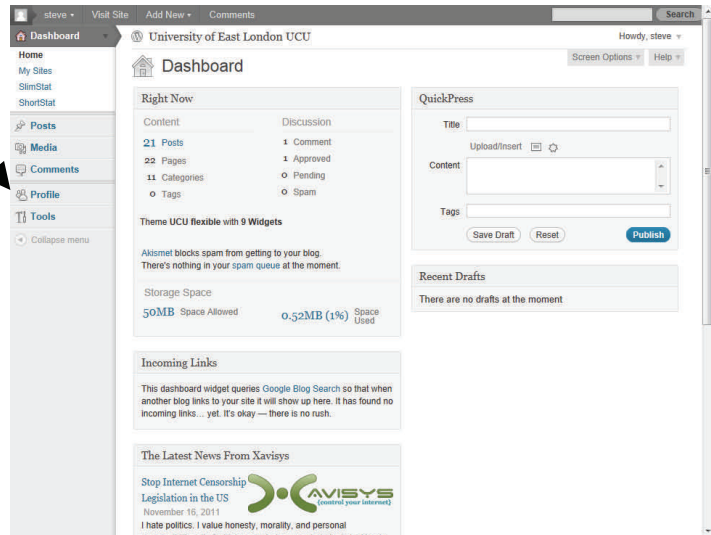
steve ▾ Visit Site Add New ▾ Comments Search

Dashboard

Home
My Sites
SlimStat
ShortStat

Posts
Media
Comments
Profile
Tools
Collapse menu

University of East London UCU

Howdy, steve ▾

Screen Options ▾ Help ▾

Dashboard

Right Now

| Content | | Discussion | |
|---|---|---|---|
| 21 | Posts | 1 | Comment |
| 22 | Pages | 1 | Approved |
| 11 | Categories | 0 | Pending |
| 0 | Tags | 0 | Spam |

Theme UCU flexible with 9 Widgets

Akismet blocks spam from getting to your blog. There's nothing in your spam queue at the moment.

Storage Space

50MB Space Allowed

0.52MB (1%) Space Used

Incoming Links

This dashboard widget queries Google Blog Search so that when another blog links to your site it will show up here. It has found no incoming links… yet. It's okay — there is no rush.

The Latest News From Xavisys

Stop Internet Censorship Legislation in the US

November 16, 2011

I hate politics. I value honesty, morality, and personal

XAVISYS (control your internet)

QuickPress

Title

Upload/Insert

Content

Tags

Save Draft Reset Publish

Recent Drafts

There are no drafts at the moment